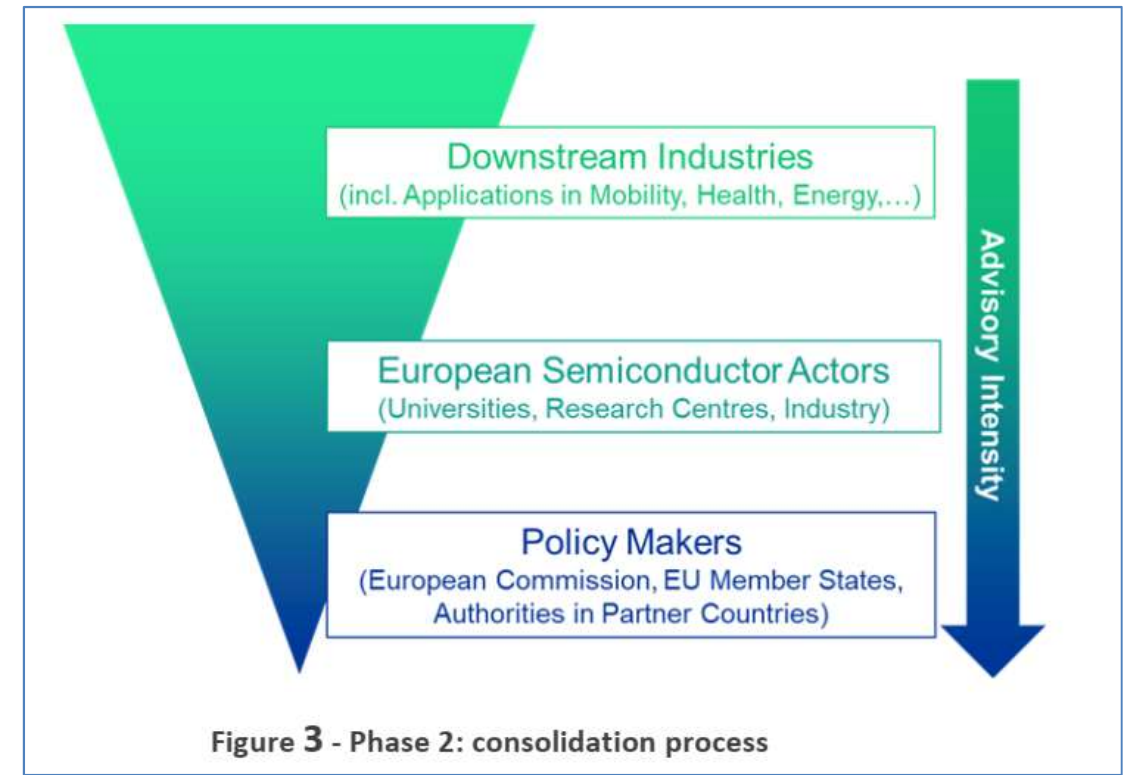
Downstream Industries
(incl. Applications in Mobility, Health, Energy,…)

European Semiconductor Actors
(Universities, Research Centres, Industry)

Policy Makers
(European Commission, EU Member States, Authorities in Partner Countries)

Advisory Intensity

Figure 3 - Phase 2: consolidation process